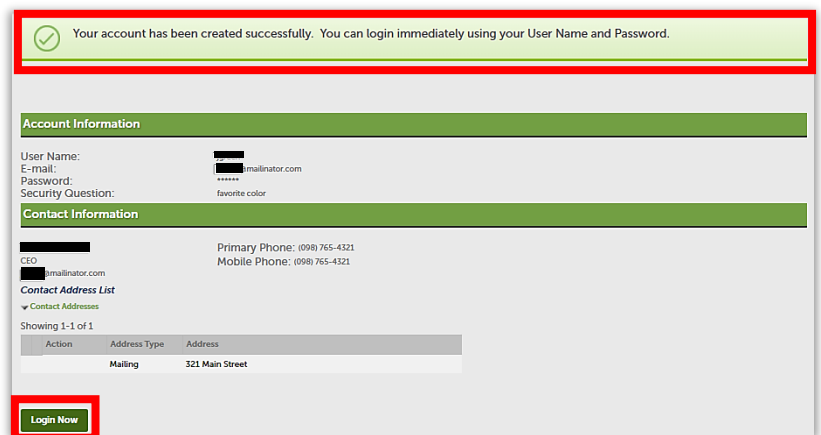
Your account has been created successfully. You can login immediately using your User Name and Password.

Account Information

User Name:
E-mail: @mailinator.com
Password: ******
Security Question: favorite color

Contact Information

CEO
@mailinator.com

Primary Phone: (098) 765-4321
Mobile Phone: (098) 765-4321

Contact Address List

Contact Addresses

Showing 1-1 of 1

| | Action | Address Type | Address |
|---|---|---|---|
| | | Mailing | 321 Main Street |

Login Now